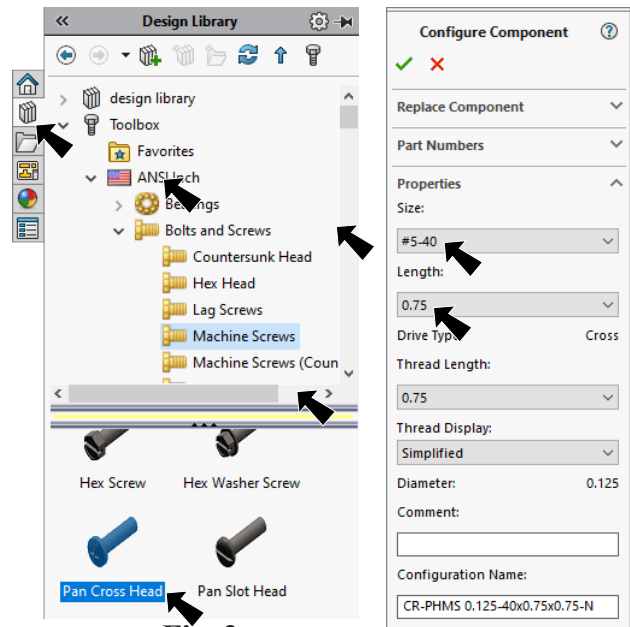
Design Library

design library
Toolbox
Favorites
ANSI Inch
Bearings
Bolts and Screws
Countersunk Head
Hex Head
Lag Screws
Machine Screws
Machine Screws (Coun

Hex Screw
Hex Washer Screw
Pan Cross Head
Pan Slot Head

Configure Component
✓ ✗
Replace Component
Part Numbers
Properties
Size:
#5-40
Length:
0.75
Drive Type: Cross
Thread Length:
0.75
Thread Display:
Simplified
Diameter: 0.125
Comment:
Configuration Name:
CR-PHMS 0.125-40x0.75x0.75-N

Fig. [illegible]